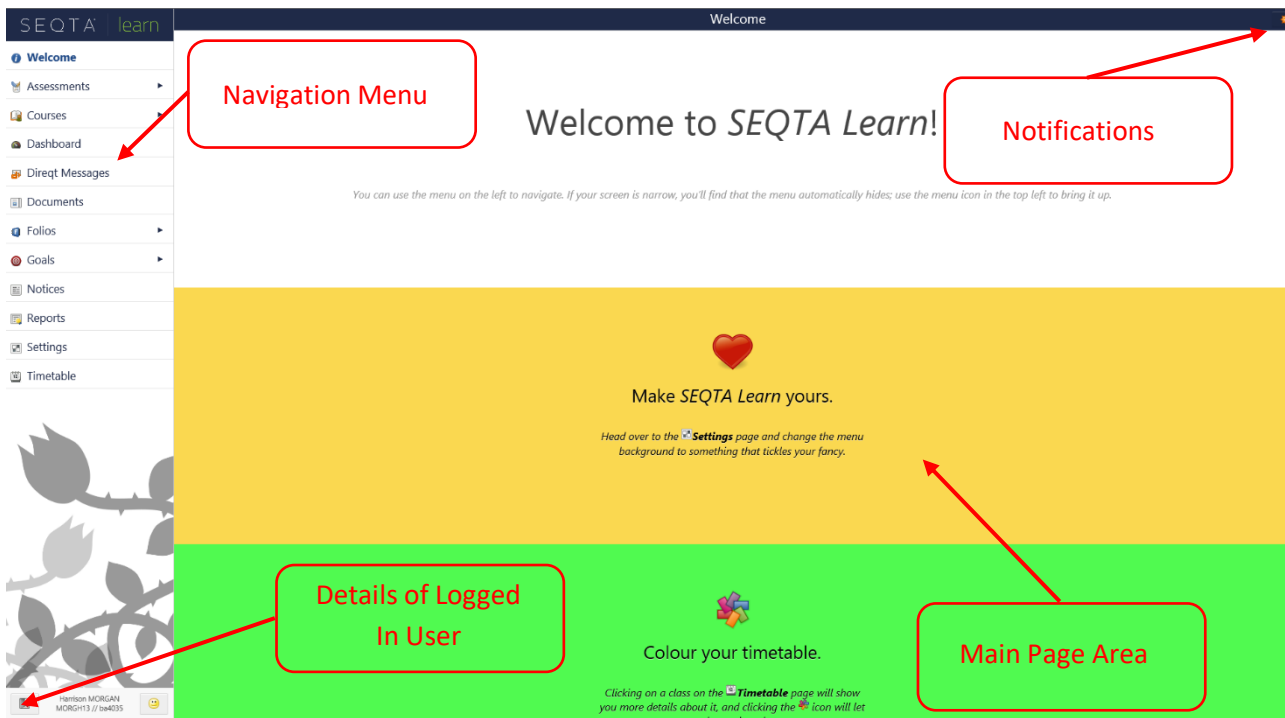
SEQTA learn

Welcome

Welcome
Assessments
Courses
Dashboard
Direqt Messages
Documents
Folios
Goals
Notices
Reports
Settings
Timetable

Navigation Menu

Notifications

Welcome to *SEQTA Learn*!

You can use the menu on the left to navigate. If your screen is narrow, you'll find that the menu automatically hides; use the menu icon in the top left to bring it up.

Make *SEQTA Learn* yours.

Head over to the **Settings** page and change the menu background to something that tickles your fancy.

Details of Logged In User

Colour your timetable.

Main Page Area

Clicking on a class on the **Timetable** page will show you more details about it, and clicking the icon will let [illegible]

Harrison MORGAN
MORGH13 // ba4035